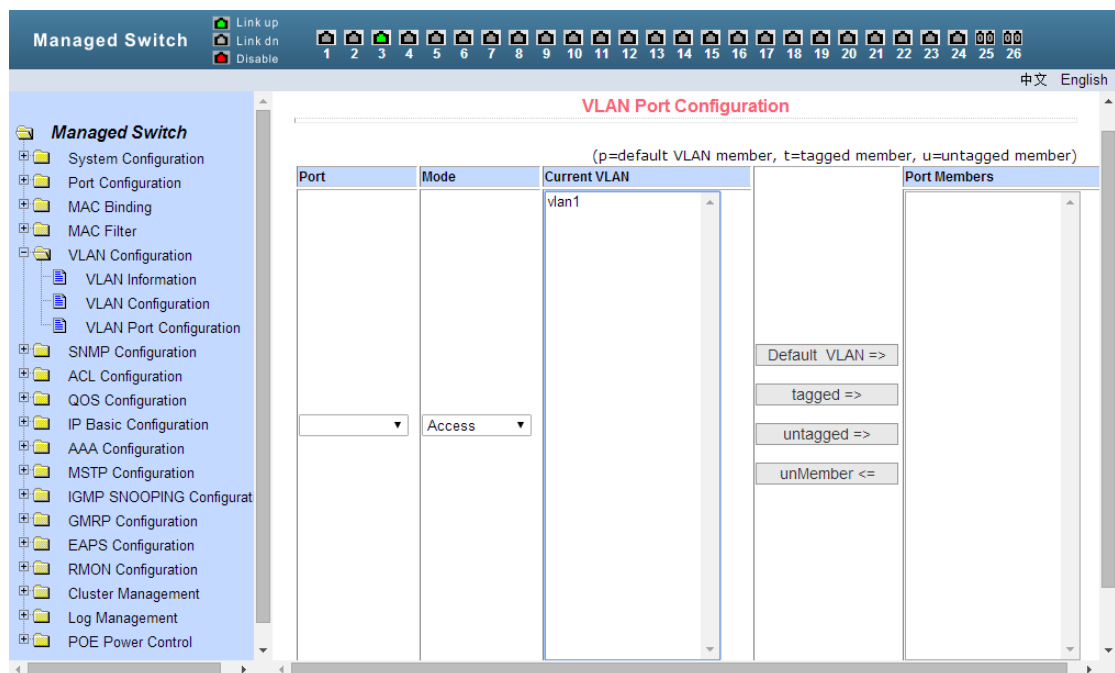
Managed Switch
Link up
Link dn
Disable
1 2 3 4 5 6 7 8 9 10 11 12 13 14 15 16 17 18 19 20 21 22 23 24 25 26
中文 English

Managed Switch
System Configuration
Port Configuration
MAC Binding
MAC Filter
VLAN Configuration
VLAN Information
VLAN Configuration
VLAN Port Configuration
SNMP Configuration
ACL Configuration
QOS Configuration
IP Basic Configuration
AAA Configuration
MSTP Configuration
IGMP SNOOPING Configurat
GMRP Configuration
EAPS Configuration
RMON Configuration
Cluster Management
Log Management
POE Power Control

VLAN Port Configuration

(p=default VLAN member, t=tagged member, u=untagged member)

| Port | Mode | Current VLAN | | Port Members |
|---|---|---|---|---|
| | Access | vlan1 | Default VLAN => tagged => untagged => unMember <= | |